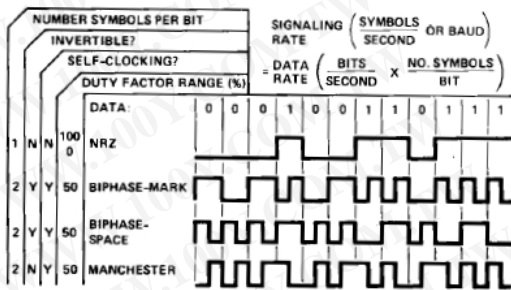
NUMBER SYMBOLS PER BIT
INVERTIBLE?
SELF-CLOCKING?
DUTY FACTOR RANGE (%)

SIGNALING RATE $\left(\frac{\text{SYMBOLS}}{\text{SECOND}} \text{ OR BAUD}\right)$

$= \text{DATA RATE} \left(\frac{\text{BITS}}{\text{SECOND}} \times \frac{\text{NO. SYMBOLS}}{\text{BIT}}\right)$

| | | | | DATA: | 0 | 0 | 0 | 1 | 0 | 0 | 1 | 1 | 0 | 1 | 1 | 1 |
|---|---|---|---|---|---|---|---|---|---|---|---|---|---|---|---|---|
| 1 | N | N | 100 0 | NRZ | | | | | | | | | | | | |
| 2 | Y | Y | 50 | BIPHASE-MARK | | | | | | | | | | | | |
| 2 | Y | Y | 50 | BIPHASE-SPACE | | | | | | | | | | | | |
| 2 | N | Y | 50 | MANCHESTER | | | | | | | | | | | | |